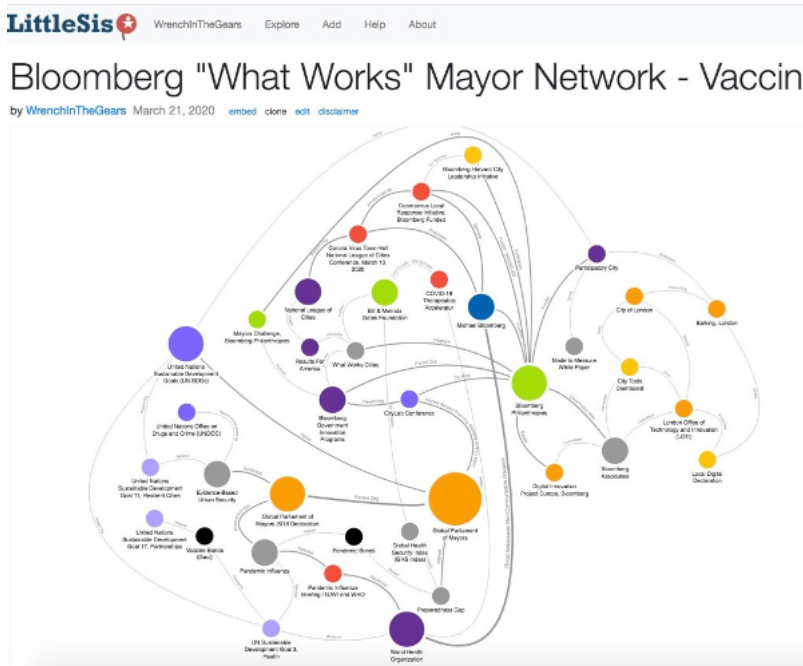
LittleSis WrenchInTheGears Explore Add Help About

Bloomberg "What Works" Mayor Network - Vaccin

by WrenchInTheGears March 21, 2020 embed clone edit disclaimer

Bloomberg Harvard City Leadership Initiative

Coronavirus Local Response Initiative, Bloomberg Funded

Corona Virus Town Hall National League of Cities Conference, March 13, 2020

COVID-19 Therapeutics Accelerator

Bill & Melinda Gates Foundation

National League of Cities

Mayors Challenge, Bloomberg Philanthropies

Michael Bloomberg

Participatory City

City of London

Barking, London

Made to Measure White Paper

City Tools Dashboard

London Office of Technology and Innovation (LOTI)

Local Digital Declaration

United Nations Sustainable Development Goals (UN SDGs)

Results For America

What Works Cities

Bloomberg Philanthropies

Bloomberg Government Innovation Programs

CityLab Conference

United Nations Office on Drugs and Crime (UNODC)

United Nations Sustainable Development Goal 11, Resilient Cities

Evidence-Based Urban Security

Global Parliament of Mayors 2018 Declaration

Global Parliament of Mayors

Digital Innovation Project Europe, Bloomberg

Bloomberg Associates

United Nations Sustainable Development Goal 17, Partnerships

Mobile Bonds (Devi)

Pandemic Bonds

Global Health Security Index (GHS Index)

Pandemic Influenza

Pandemic Influenza Briefing (GPMB and WHO)

Preparedness Gap

UN Sustainable Development Goal 3, Health

World Health Organization